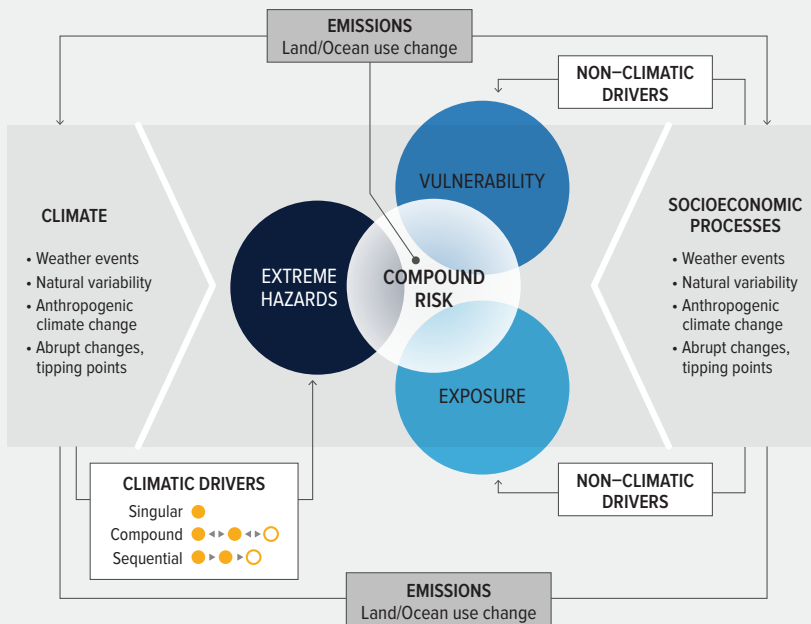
EMISSIONS
Land/Ocean use change

NON–CLIMATIC DRIVERS

CLIMATE

• Weather events
• Natural variability
• Anthropogenic climate change
• Abrupt changes, tipping points

VULNERABILITY

EXTREME HAZARDS

COMPOUND RISK

EXPOSURE

SOCIOECONOMIC PROCESSES

• Weather events
• Natural variability
• Anthropogenic climate change
• Abrupt changes, tipping points

CLIMATIC DRIVERS
Singular
Compound
Sequential

NON–CLIMATIC DRIVERS

EMISSIONS
Land/Ocean use change